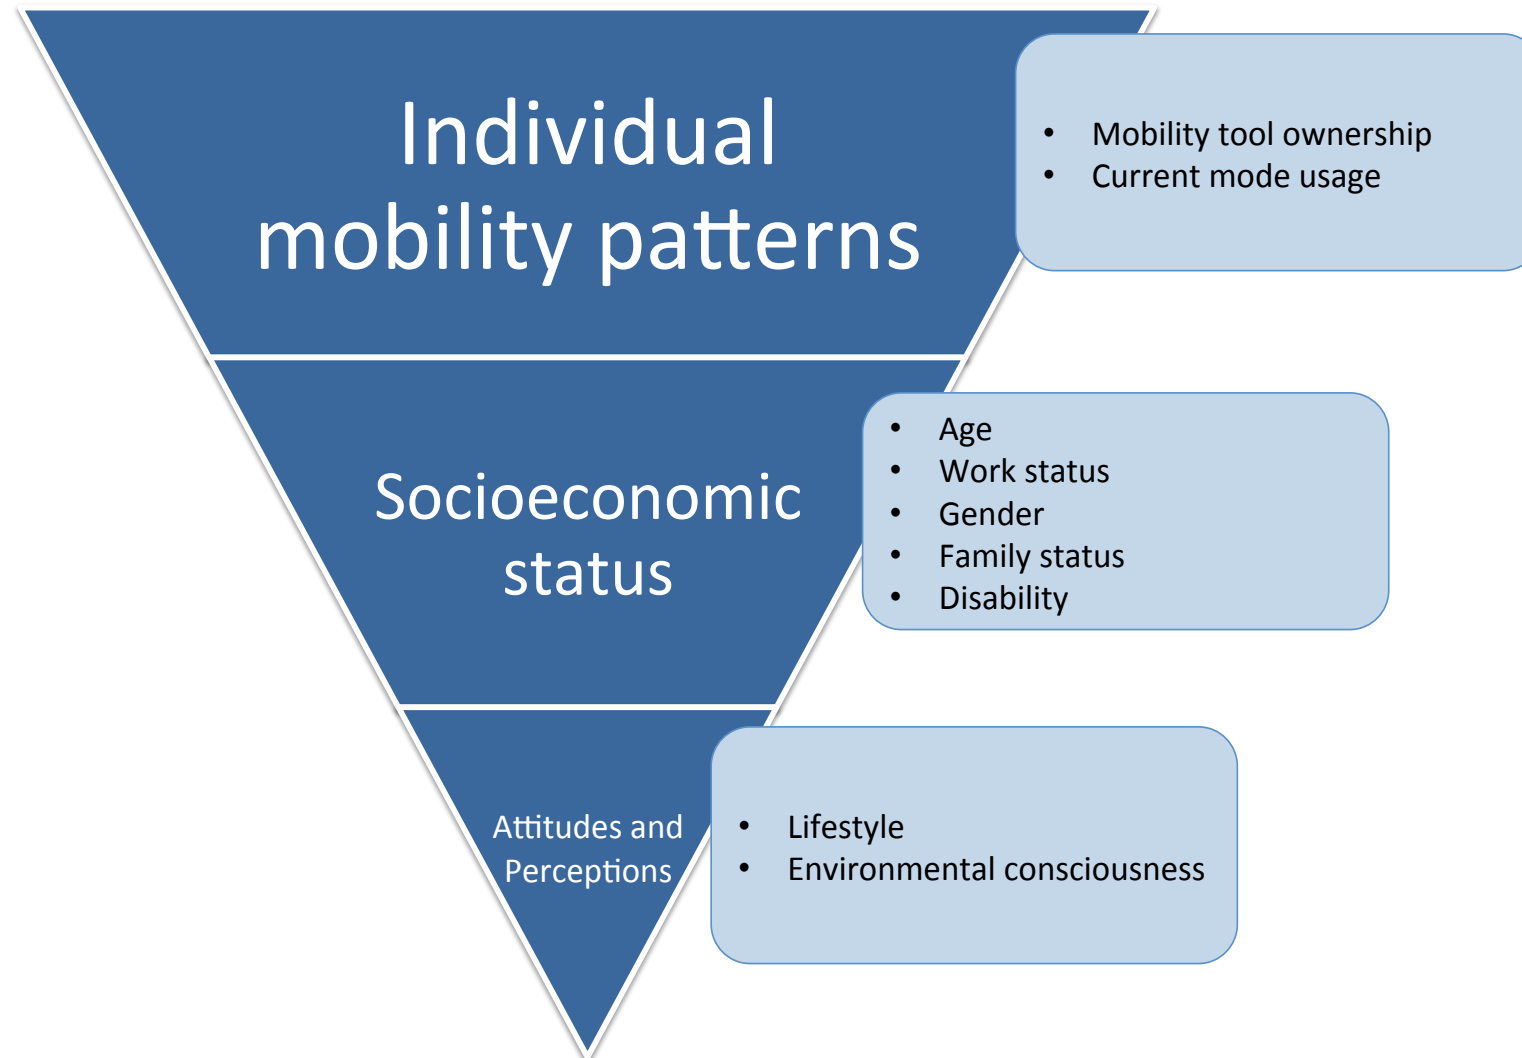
Individual mobility patterns

- Mobility tool ownership
- Current mode usage

Socioeconomic status

- Age
- Work status
- Gender
- Family status
- Disability

Attitudes and Perceptions

- Lifestyle
- Environmental consciousness